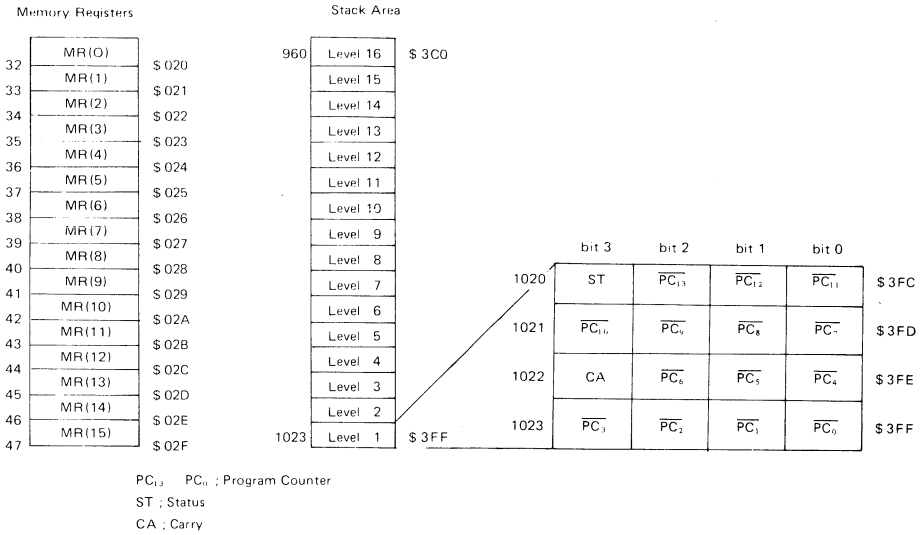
Memory Registers

| | | |
|---|---|---|
| | MR(O) | |
| 32 | MR(1) | \$ 020 |
| 33 | MR(2) | \$ 021 |
| 34 | MR(3) | \$ 022 |
| 35 | MR(4) | \$ 023 |
| 36 | MR(5) | \$ 024 |
| 37 | MR(6) | \$ 025 |
| 38 | MR(7) | \$ 026 |
| 39 | MR(8) | \$ 027 |
| 40 | MR(9) | \$ 028 |
| 41 | MR(10) | \$ 029 |
| 42 | MR(11) | \$ 02A |
| 43 | MR(12) | \$ 02B |
| 44 | MR(13) | \$ 02C |
| 45 | MR(14) | \$ 02D |
| 46 | MR(15) | \$ 02E |
| 47 | | \$ 02F |

Stack Area

| | | |
|---|---|---|
| 960 | Level 16 | \$ 3C0 |
| | Level 15 | |
| | Level 14 | |
| | Level 13 | |
| | Level 12 | |
| | Level 11 | |
| | Level 10 | |
| | Level 9 | |
| | Level 8 | |
| | Level 7 | |
| | Level 6 | |
| | Level 5 | |
| | Level 4 | |
| | Level 3 | |
| | Level 2 | |
| 1023 | Level 1 | \$ 3FF |

| | bit 3 | bit 2 | bit 1 | bit 0 | |
|---|---|---|---|---|---|
| 1020 | ST | $\overline{PC_{13}}$ | $\overline{PC_{12}}$ | $\overline{PC_{11}}$ | \$ 3FC |
| 1021 | $\overline{PC_{10}}$ | $\overline{PC_{9}}$ | $\overline{PC_{8}}$ | $\overline{PC_{7}}$ | \$ 3FD |
| 1022 | CA | $\overline{PC_{6}}$ | $\overline{PC_{5}}$ | $\overline{PC_{4}}$ | \$ 3FE |
| 1023 | $\overline{PC_{3}}$ | $\overline{PC_{2}}$ | $\overline{PC_{1}}$ | $\overline{PC_{0}}$ | \$ 3FF |

$PC_{13}$ $PC_{0}$ ; Program Counter
ST ; Status
CA ; Carry